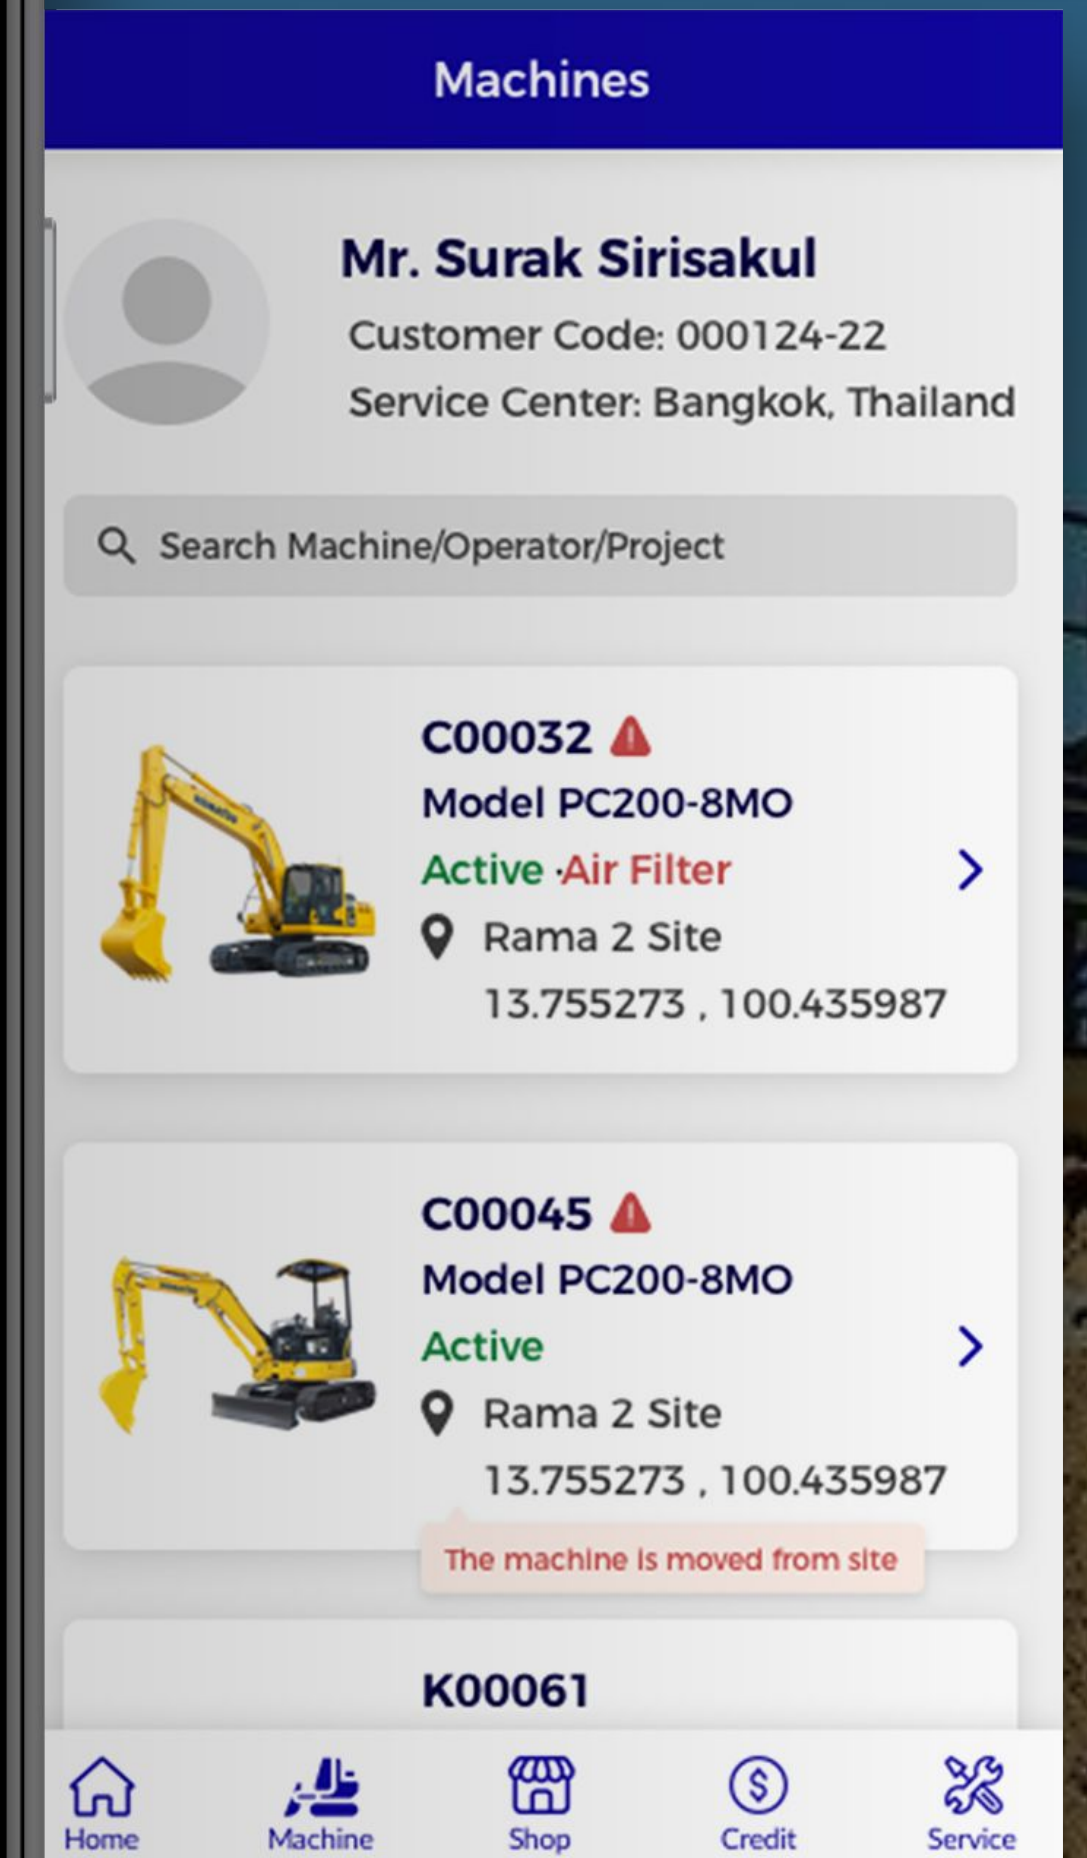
Machines

Mr. Surak Sirisakul
Customer Code: 000124-22
Service Center: Bangkok, Thailand

Search Machine/Operator/Project

C00032
Model PC200-8MO
Active ·Air Filter
Rama 2 Site
13.755273 , 100.435987

C00045
Model PC200-8MO
Active
Rama 2 Site
13.755273 , 100.435987
The machine is moved from site

K00061

Home Machine Shop Credit Service